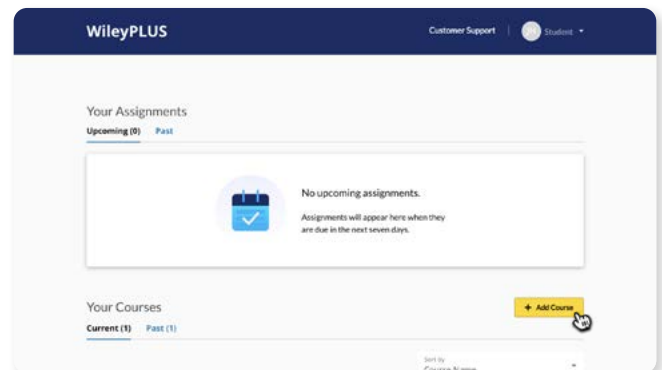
WileyPLUS

Customer Support | Student

Your Assignments

Upcoming (0) Past

No upcoming assignments.

Assignments will appear here when they are due in the next seven days.

Your Courses

+ Add Course

Current (1) Past (1)

Sort by

Course Name